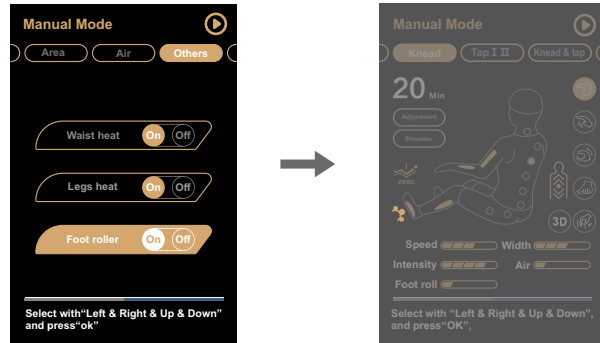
Manual Mode

Area Air Others

Waist heat On Off

Legs heat On Off

Foot roller On Off

Select with"Left & Right & Up & Down" and press"ok"

Manual Mode

Knead Tap I II Knead & tap

20 Min

Adjustment

Shoulder

ZERO

3D

Speed Width

Intensity Air

Foot roll

Select with"Left & Right & Up & Down", and press"OK",